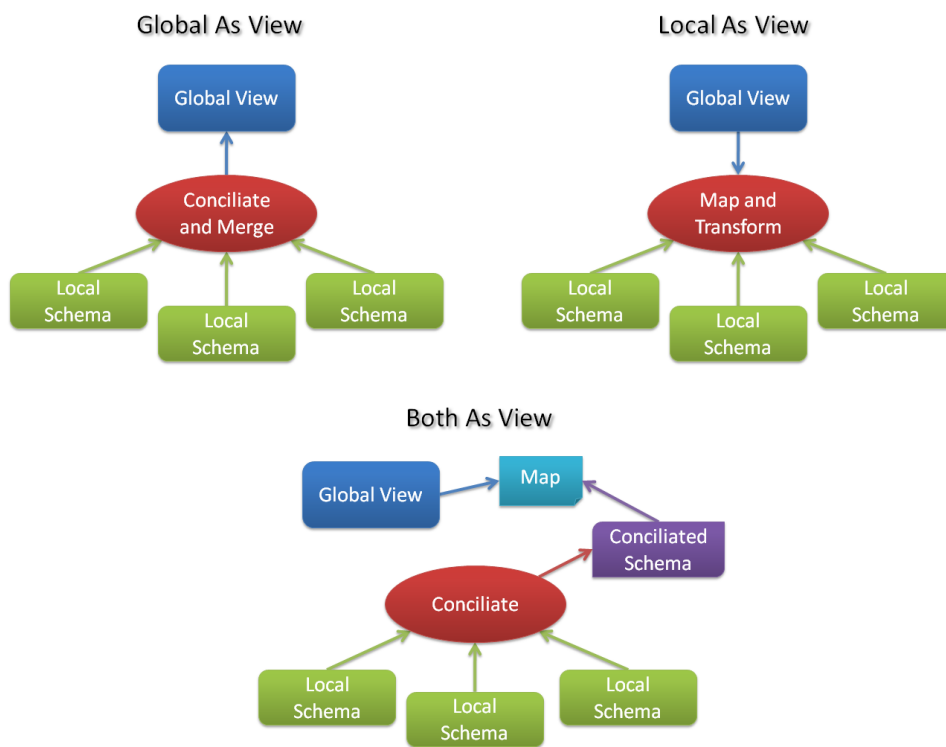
Global As View

Global View

Conciliate and Merge

Local Schema

Local Schema

Local Schema

Local As View

Global View

Map and Transform

Local Schema

Local Schema

Local Schema

Both As View

Global View

Map

Conciliated Schema

Conciliate

Local Schema

Local Schema

Local Schema